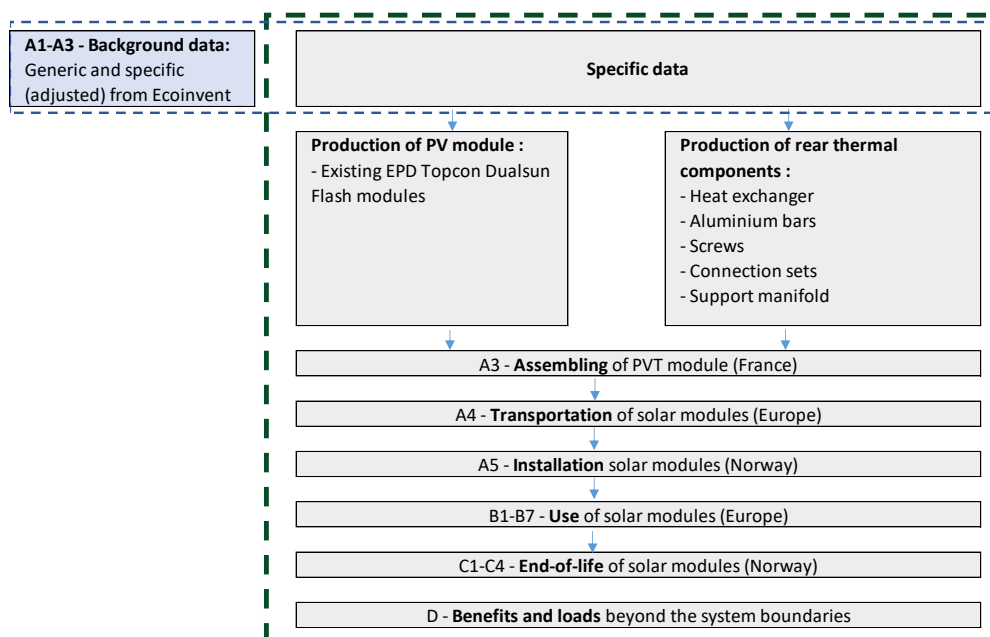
**A1-A3 - Background data:** Generic and specific (adjusted) from Ecoinvent

**Specific data**

**Production of PV module :**
- Existing EPD Topcon Dualsun Flash modules

**Production of rear thermal components :**
- Heat exchanger
- Aluminium bars
- Screws
- Connection sets
- Support manifold

A3 - **Assembling** of PVT module (France)

A4 - **Transportation** of solar modules (Europe)

A5 - **Installation** solar modules (Norway)

B1-B7 - **Use** of solar modules (Europe)

C1-C4 - **End-of-life** of solar modules (Norway)

D - **Benefits and loads** beyond the system boundaries